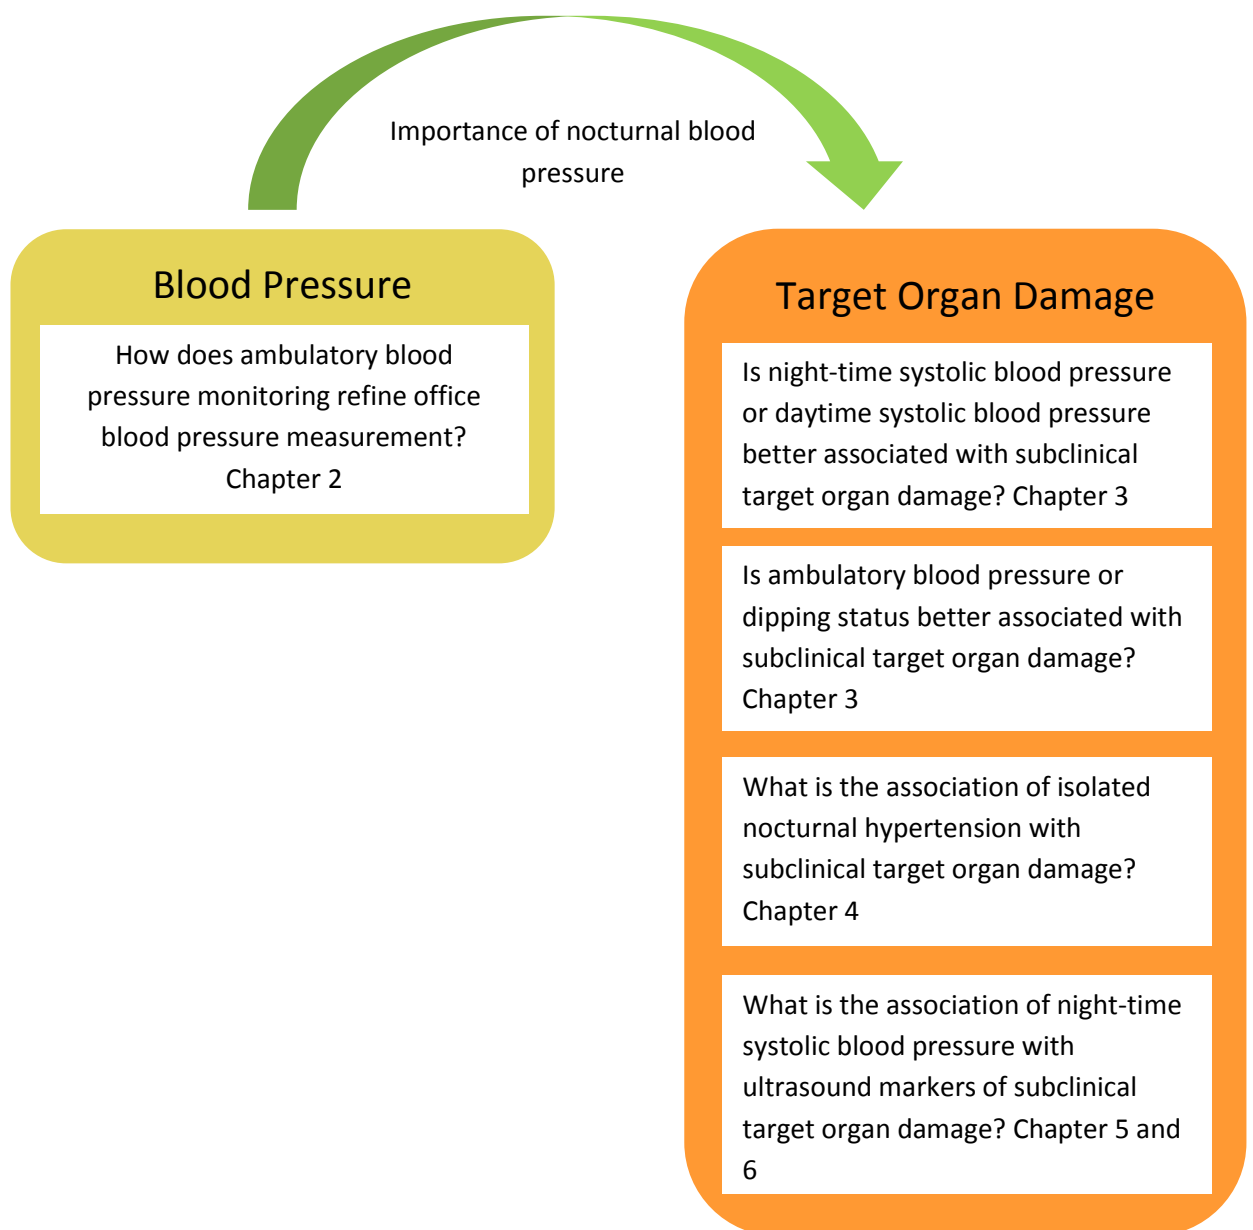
Importance of nocturnal blood pressure

Blood Pressure

How does ambulatory blood pressure monitoring refine office blood pressure measurement? Chapter 2

Target Organ Damage

Is night-time systolic blood pressure or daytime systolic blood pressure better associated with subclinical target organ damage? Chapter 3

Is ambulatory blood pressure or dipping status better associated with subclinical target organ damage? Chapter 3

What is the association of isolated nocturnal hypertension with subclinical target organ damage? Chapter 4

What is the association of night-time systolic blood pressure with ultrasound markers of subclinical target organ damage? Chapter 5 and 6